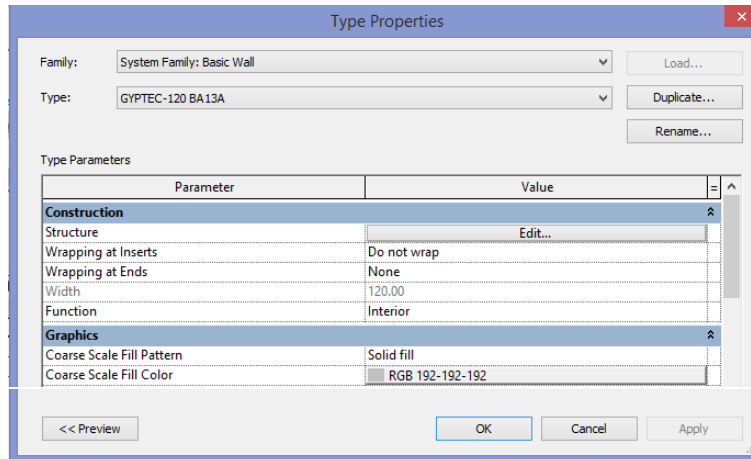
Type Properties

Family: System Family: Basic Wall

Load...

Type: GYPTEC-120 BA13A

Duplicate...

Rename...

Type Parameters

| Parameter | Value |
|---|---|
| **Construction** | |
| Structure | Edit... |
| Wrapping at Inserts | Do not wrap |
| Wrapping at Ends | None |
| Width | 120.00 |
| Function | Interior |
| **Graphics** | |
| Coarse Scale Fill Pattern | Solid fill |
| Coarse Scale Fill Color | RGB 192-192-192 |

<< Preview

OK

Cancel

Apply